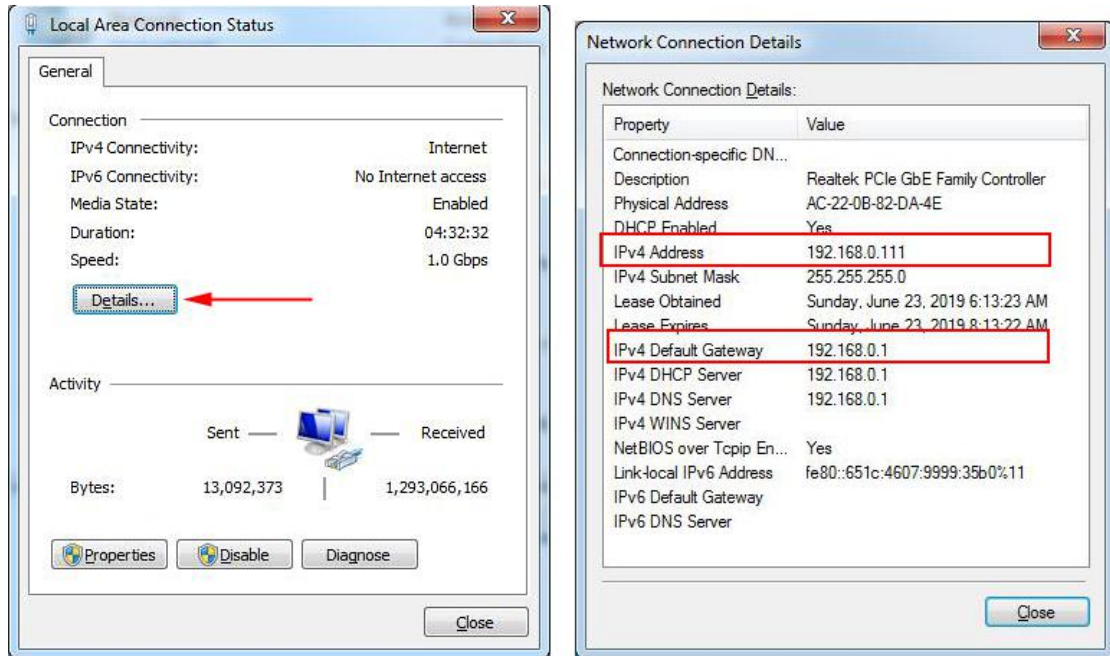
Local Area Connection Status

General

Connection

| | |
|---|---|
| IPv4 Connectivity: | Internet |
| IPv6 Connectivity: | No Internet access |
| Media State: | Enabled |
| Duration: | 04:32:32 |
| Speed: | 1.0 Gbps |

Details...

Activity

Sent — — Received

Bytes: 13,092,373 | 1,293,066,166

Properties Disable Diagnose

Close

Network Connection Details

Network Connection Details:

| Property | Value |
|---|---|
| Connection-specific DN... | |
| Description | Realtek PCIe GbE Family Controller |
| Physical Address | AC-22-0B-82-DA-4E |
| DHCP Enabled | Yes |
| IPv4 Address | 192.168.0.111 |
| IPv4 Subnet Mask | 255.255.255.0 |
| Lease Obtained | Sunday, June 23, 2019 6:13:23 AM |
| Lease Expires | Sunday, June 23, 2019 8:13:22 AM |
| IPv4 Default Gateway | 192.168.0.1 |
| IPv4 DHCP Server | 192.168.0.1 |
| IPv4 DNS Server | 192.168.0.1 |
| IPv4 WINS Server | |
| NetBIOS over Tcpip En... | Yes |
| Link-local IPv6 Address | fe80::651c:4607:9999:35b0%11 |
| IPv6 Default Gateway | |
| IPv6 DNS Server | |

Close